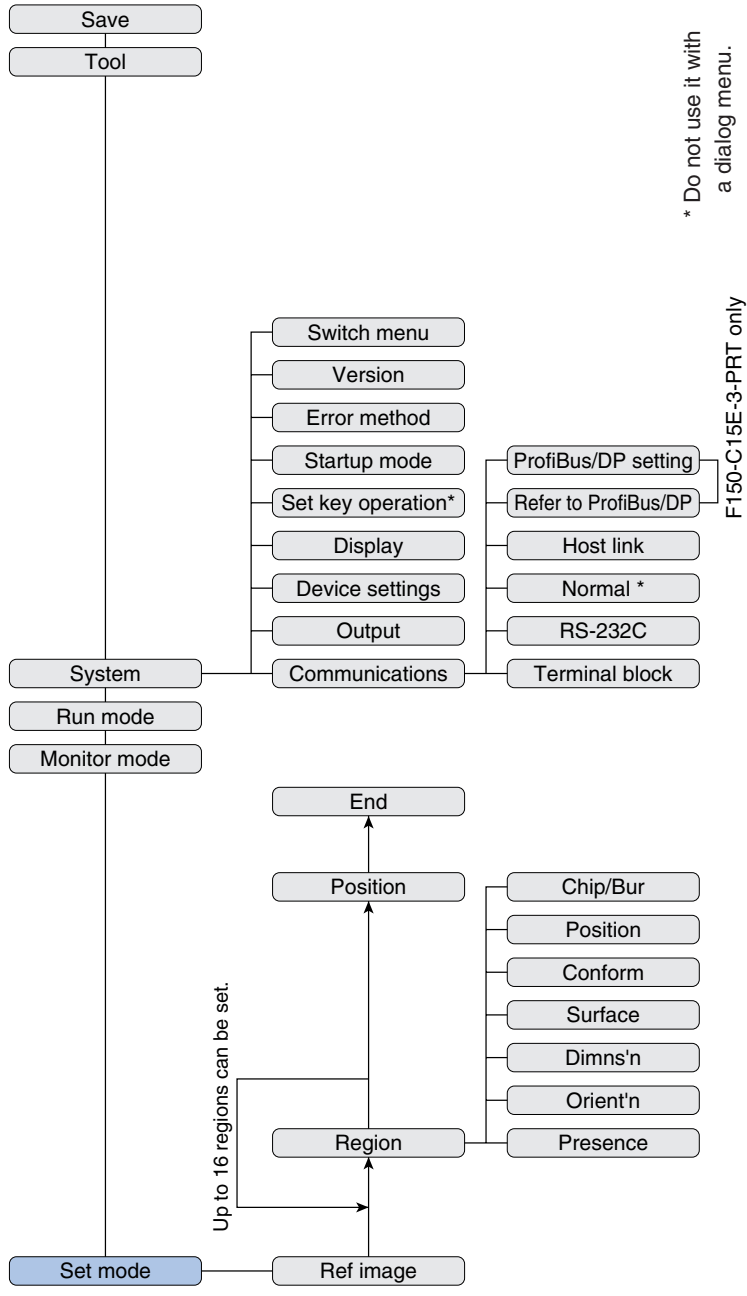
Save

Tool

System

Run mode

Monitor mode

Set mode

Switch menu

Version

Error method

Startup mode

Set key operation*

Display

Device settings

Output

Communications

ProfiBus/DP setting

Refer to ProfiBus/DP

Host link

Normal *

RS-232C

Terminal block

F150-C15E-3-PRT only

* Do not use it with a dialog menu.

End

Position

Region

Ref image

Up to 16 regions can be set.

Chip/Bur

Position

Conform

Surface

Dimns'n

Orient'n

Presence